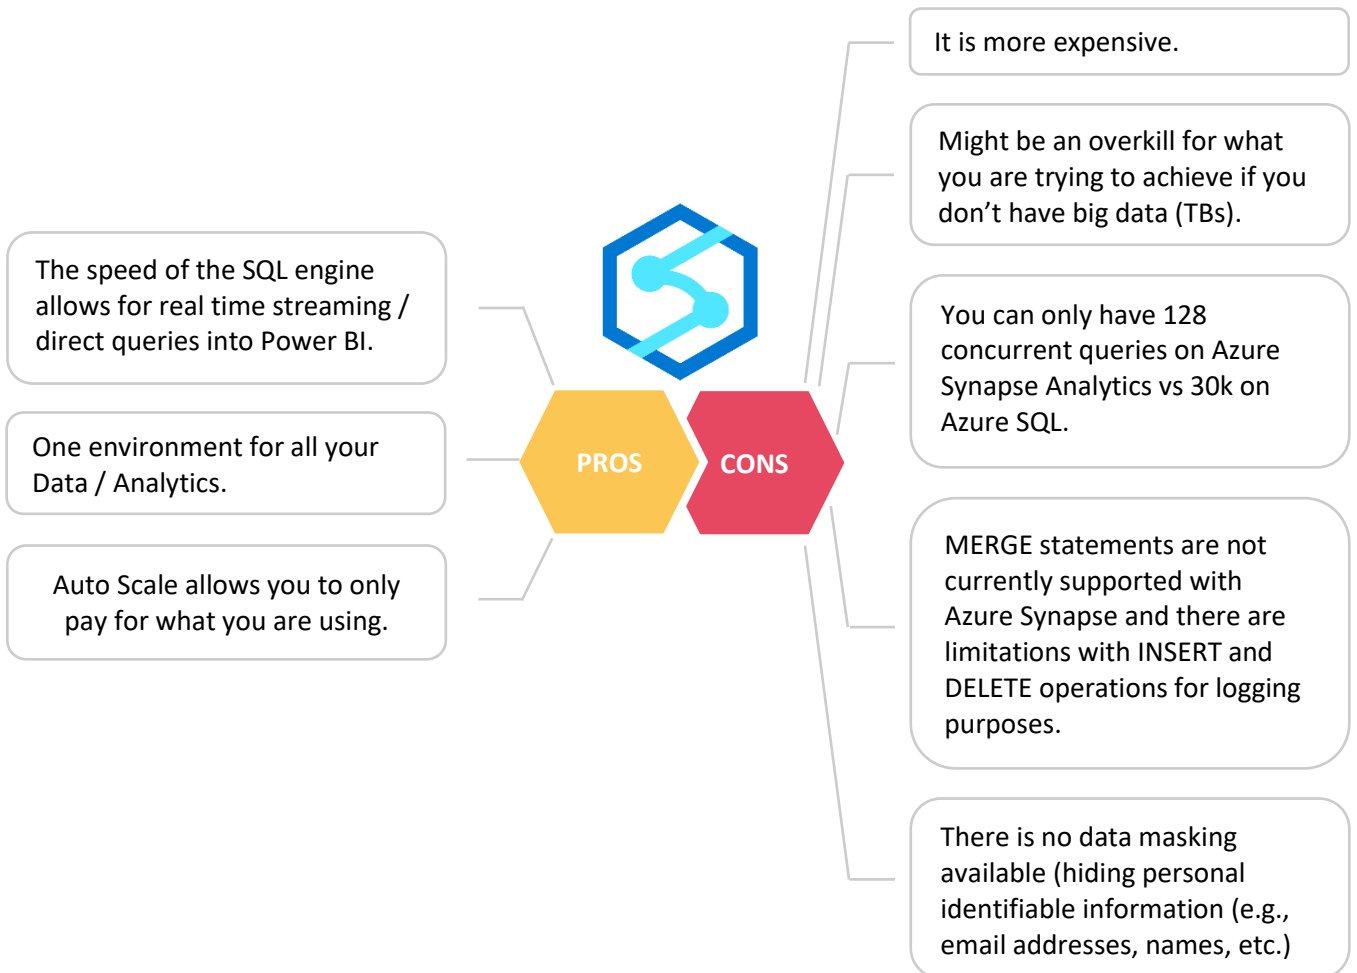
PROS

The speed of the SQL engine allows for real time streaming / direct queries into Power BI.

One environment for all your Data / Analytics.

Auto Scale allows you to only pay for what you are using.

CONS

It is more expensive.

Might be an overkill for what you are trying to achieve if you don’t have big data (TBs).

You can only have 128 concurrent queries on Azure Synapse Analytics vs 30k on Azure SQL.

MERGE statements are not currently supported with Azure Synapse and there are limitations with INSERT and DELETE operations for logging purposes.

There is no data masking available (hiding personal identifiable information (e.g., email addresses, names, etc.)